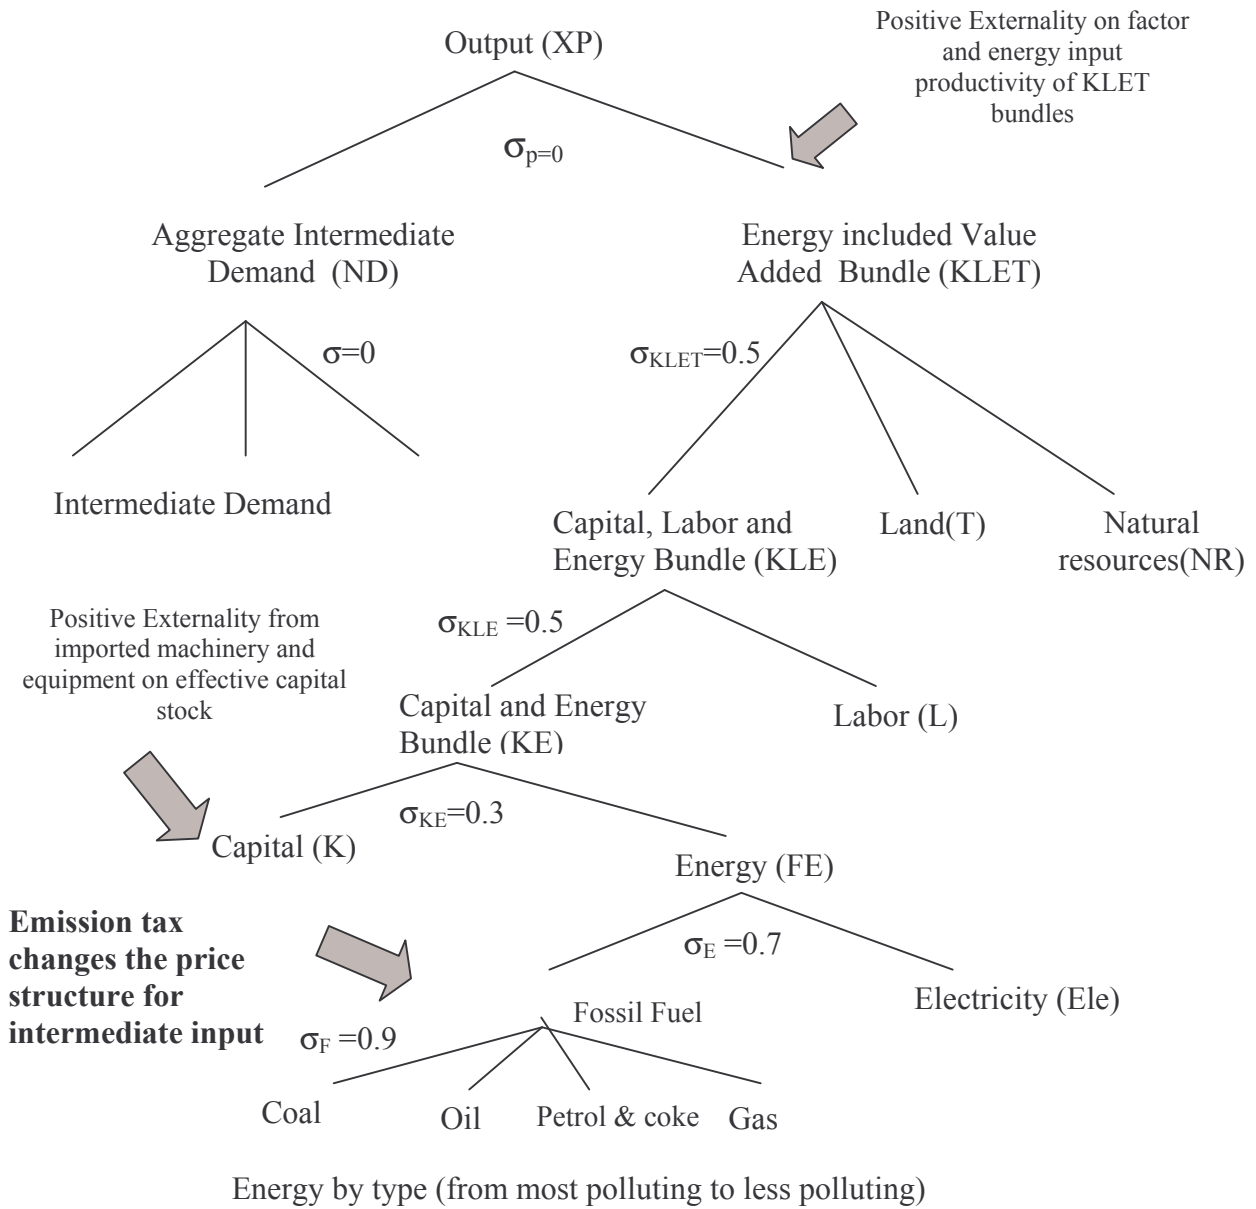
Positive Externality on factor and energy input productivity of KLET bundles

Output (XP)

$\sigma_{p=0}$

Aggregate Intermediate Demand (ND)

Energy included Value Added Bundle (KLET)

$\sigma$=0

$\sigma_{KLET}$=0.5

Intermediate Demand

Capital, Labor and Energy Bundle (KLE)

Land(T)

Natural resources(NR)

Positive Externality from imported machinery and equipment on effective capital stock

$\sigma_{KLE}$ =0.5

Capital and Energy Bundle (KE)

Labor (L)

$\sigma_{KE}$=0.3

Capital (K)

Energy (FE)

**Emission tax changes the price structure for intermediate input**

$\sigma_{E}$ =0.7

Fossil Fuel

Electricity (Ele)

$\sigma_{F}$ =0.9

Coal

Oil

Petrol & coke

Gas

Energy by type (from most polluting to less polluting)